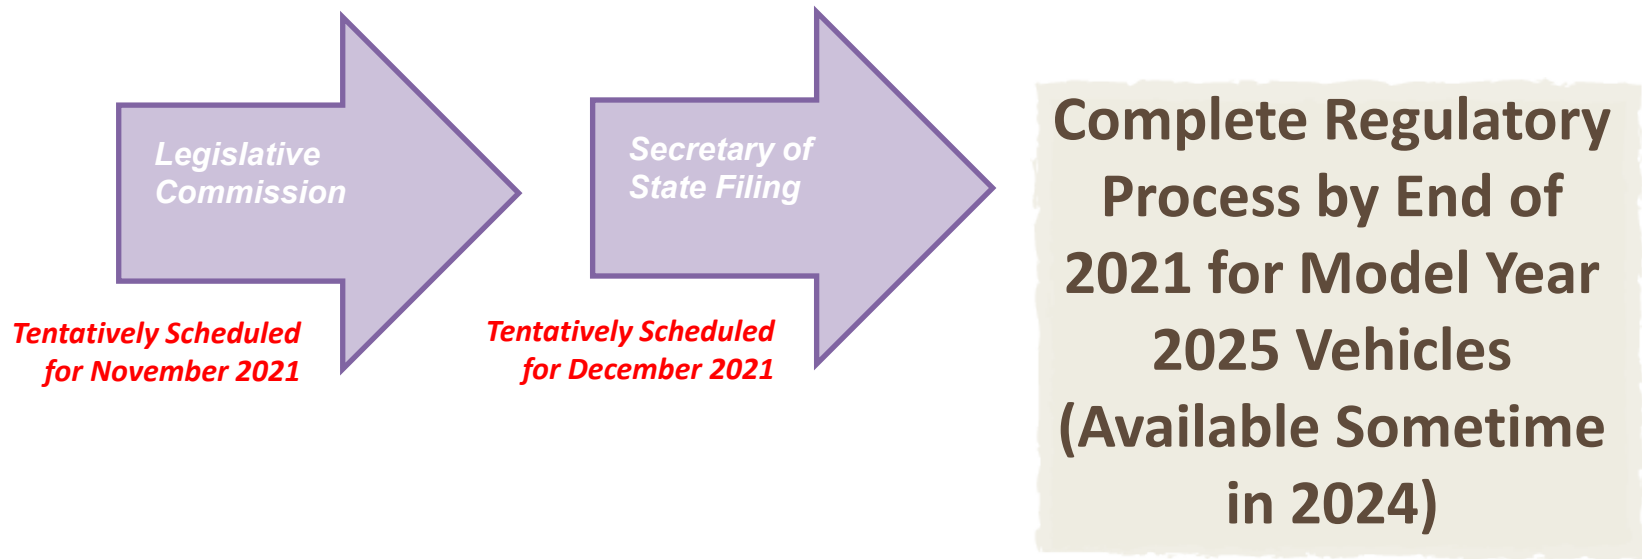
Legislative Commission

Tentatively Scheduled for November 2021

Secretary of State Filing

Tentatively Scheduled for December 2021

Complete Regulatory Process by End of 2021 for Model Year 2025 Vehicles (Available Sometime in 2024)